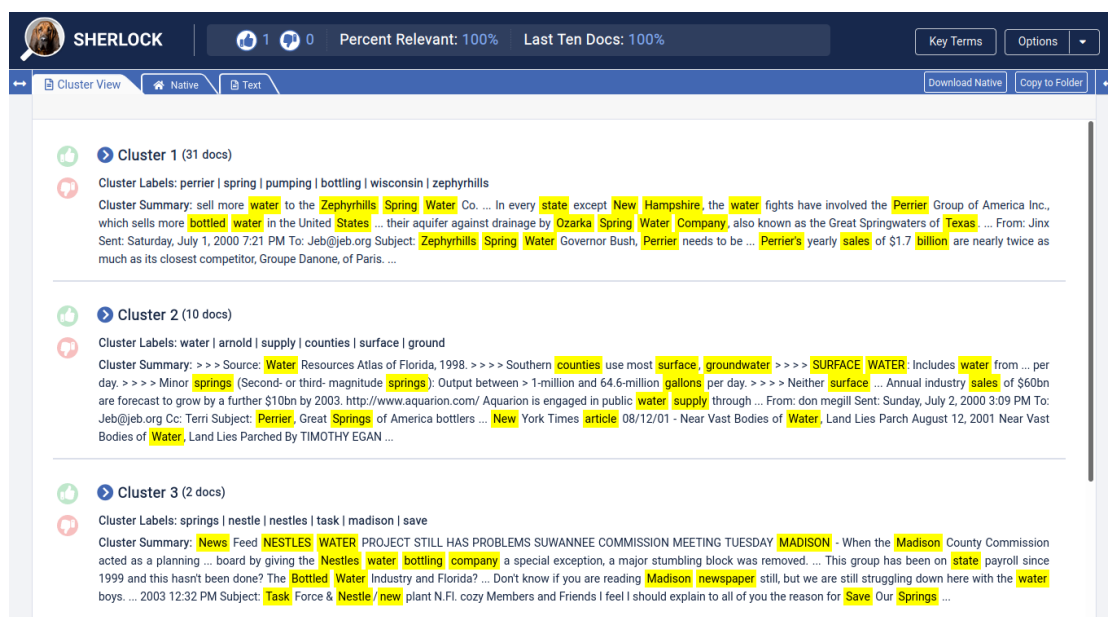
SHERLOCK

1 0 Percent Relevant: 100% Last Ten Docs: 100%

Key Terms Options

Cluster View Native Text

Download Native Copy to Folder

Cluster 1 (31 docs)

Cluster Labels: perrier | spring | pumping | bottling | wisconsin | zephyrhills

Cluster Summary: sell more water to the Zephyrhills Spring Water Co. ... In every state except New Hampshire, the water fights have involved the Perrier Group of America Inc., which sells more bottled water in the United States ... their aquifer against drainage by Ozarka Spring Water Company, also known as the Great Springwaters of Texas. ... From: Jinx Sent: Saturday, July 1, 2000 7:21 PM To: Jeb@jeb.org Subject: Zephyrhills Spring Water Governor Bush, Perrier needs to be ... Perrier's yearly sales of $1.7 billion are nearly twice as much as its closest competitor, Groupe Danone, of Paris. ...

Cluster 2 (10 docs)

Cluster Labels: water | arnold | supply | counties | surface | ground

Cluster Summary: > > > Source: Water Resources Atlas of Florida, 1998. > > > > Southern counties use most surface, groundwater > > > > SURFACE WATER: Includes water from ... per day. > > > > Minor springs (Second- or third- magnitude springs): Output between > 1-million and 64.6-million gallons per day. > > > > Neither surface ... Annual industry sales of $60bn are forecast to grow by a further $10bn by 2003. http://www.aquarion.com/ Aquarion is engaged in public water supply through ... From: don megill Sent: Sunday, July 2, 2000 3:09 PM To: Jeb@jeb.org Cc: Terri Subject: Perrier, Great Springs of America bottlers ... New York Times article 08/12/01 - Near Vast Bodies of Water, Land Lies Parch August 12, 2001 Near Vast Bodies of Water, Land Lies Parched By TIMOTHY EGAN ...

Cluster 3 (2 docs)

Cluster Labels: springs | nestle | nestles | task | madison | save

Cluster Summary: News Feed NESTLES WATER PROJECT STILL HAS PROBLEMS SUWANNEE COMMISSION MEETING TUESDAY MADISON - When the Madison County Commission acted as a planning ... board by giving the Nestles water bottling company a special exception, a major stumbling block was removed. ... This group has been on state payroll since 1999 and this hasn't been done? The Bottled Water Industry and Florida? ... Don't know if you are reading Madison newspaper still, but we are still struggling down here with the water boys. ... 2003 12:32 PM Subject: Task Force & Nestle / new plant N.Fl. cozy Members and Friends I feel I should explain to all of you the reason for Save Our Springs ...